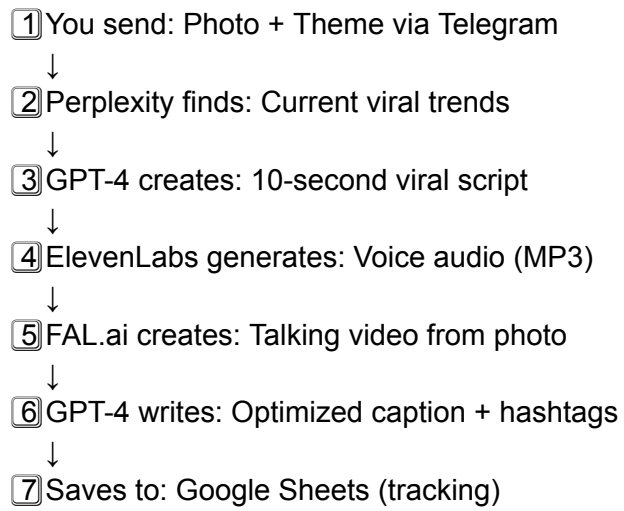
1️⃣You send: Photo + Theme via Telegram
↓
2️⃣Perplexity finds: Current viral trends
↓
3️⃣GPT-4 creates: 10-second viral script
↓
4️⃣ElevenLabs generates: Voice audio (MP3)
↓
5️⃣FAL.ai creates: Talking video from photo
↓
6️⃣GPT-4 writes: Optimized caption + hashtags
↓
7️⃣Saves to: Google Sheets (tracking)